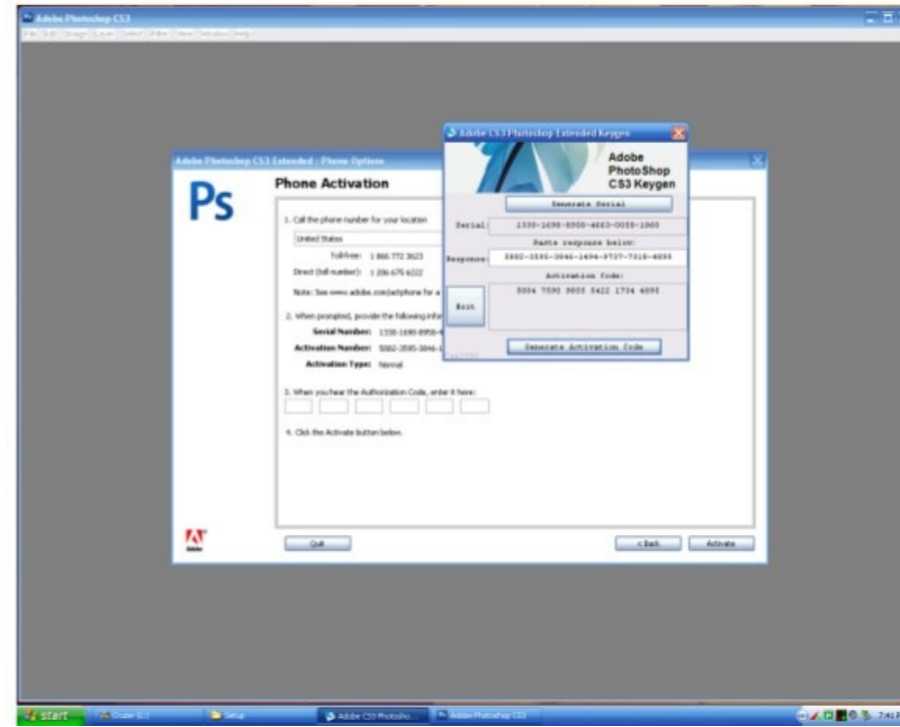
Adobe Photoshop CS3

File Edit Image Layer Select Filter View Window Help

Adobe Photoshop CS3 Extended : Phone Options

Ps

Phone Activation

1. Call the phone number for your location

United States

Toll-free: 1 866 772 3623

Direct (toll number): 1 206 675 6222

Note: See www.adobe.com/activation/phone for a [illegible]

2. When prompted, provide the following infor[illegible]

Serial Number: 1330-1690-8958-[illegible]

Activation Number: 5082-3595-3846-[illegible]

Activation Type: Normal

3. When you hear the Authorization Code, enter it here:

4. Click the Activate button below.

Adobe

Quit

< Back

Activate

Adobe CS3 Photoshop Extended Keygen

Adobe PhotoShop CS3 Keygen

Generate Serial

Serial: 1330-1690-8958-4663-0058-1005

Paste response below:

Response: 5082-3595-3846-1494-9727-7318-4695

Activation Code:

5004 7590 9055 5422 1734 4095

Exit

Generate Activation Code

start

Cruzer (G:)

Setup

Adobe CS3 Photosho...

Adobe Photoshop CS3

7:41